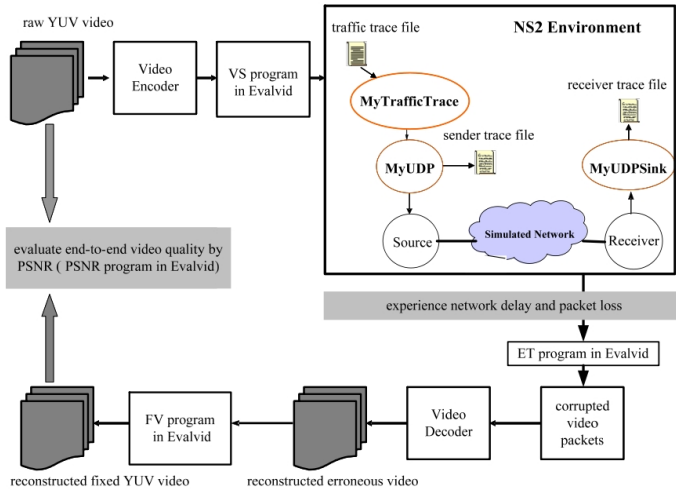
raw YUV video

Video Encoder

VS program in Evalvid

traffic trace file

NS2 Environment

MyTrafficTrace

sender trace file

MyUDP

receiver trace file

MyUDPSink

Source

Simulated Network

Receiver

evaluate end-to-end video quality by PSNR ( PSNR program in Evalvid)

experience network delay and packet loss

ET program in Evalvid

corrupted video packets

Video Decoder

FV program in Evalvid

reconstructed fixed YUV video

reconstructed erroneous video